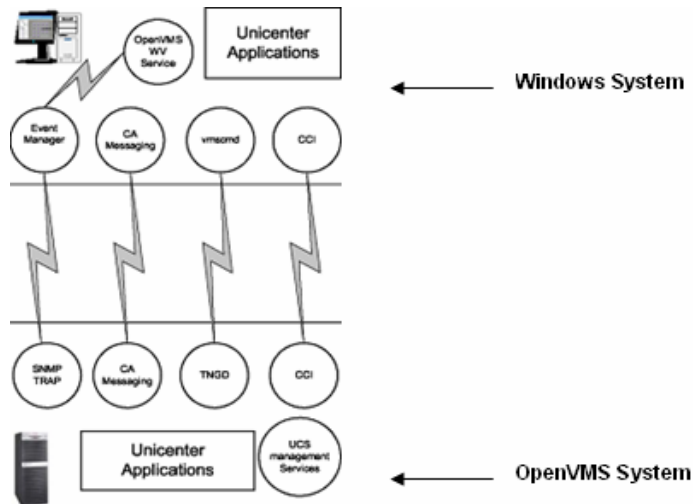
OpenVMS WV Service

Unicenter Applications

Windows System

Event Manager

CA Messaging

vmscmd

CCI

SNMP TRAP

CA Messaging

TNGD

CCI

Unicenter Applications

UCS management Services

OpenVMS System